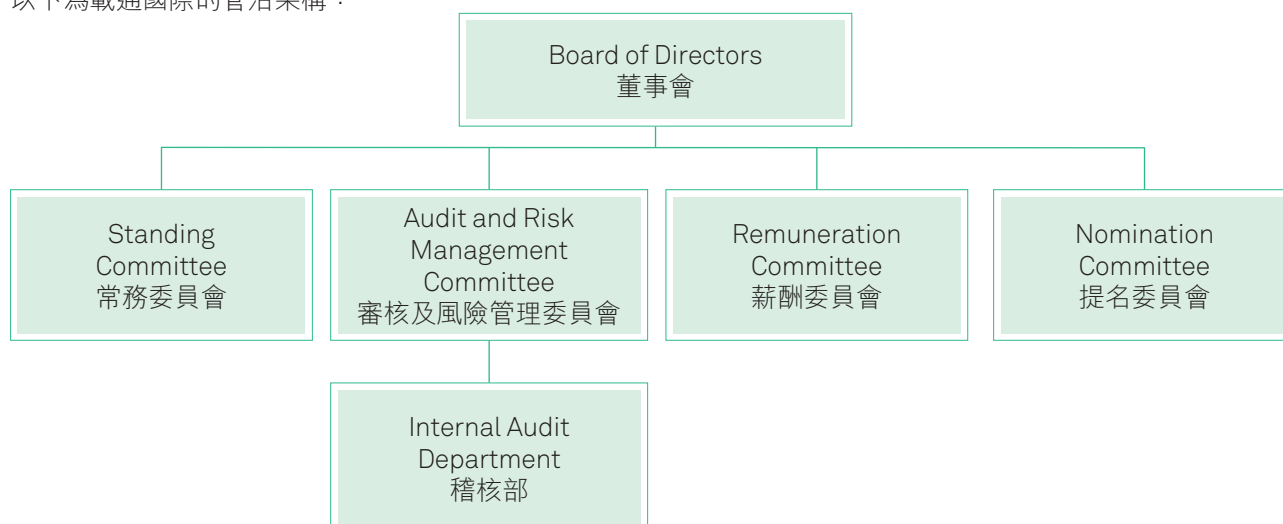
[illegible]

Board of Directors
董事會

Standing Committee
常務委員會

Audit and Risk Management Committee
審核及風險管理委員會

Remuneration Committee
薪酬委員會

Nomination Committee
提名委員會

Internal Audit Department
稽核部